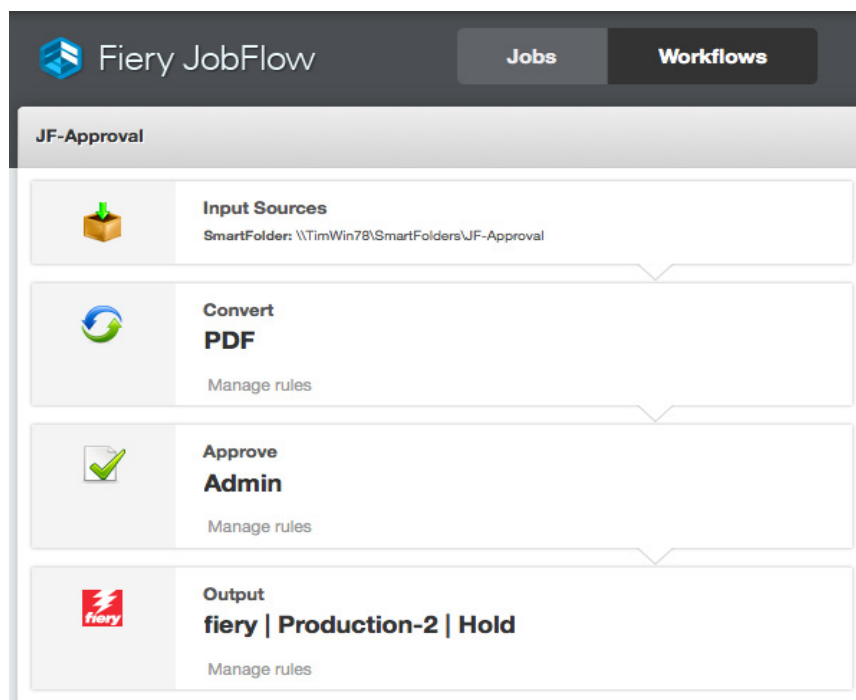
Fiery JobFlow

Jobs

Workflows

JF-Approval

Input Sources

SmartFolder: \\TimWin78\SmartFolders\JF-Approval

Convert

PDF

Manage rules

Approve

Admin

Manage rules

fiery

Output

fiery | Production-2 | Hold

Manage rules